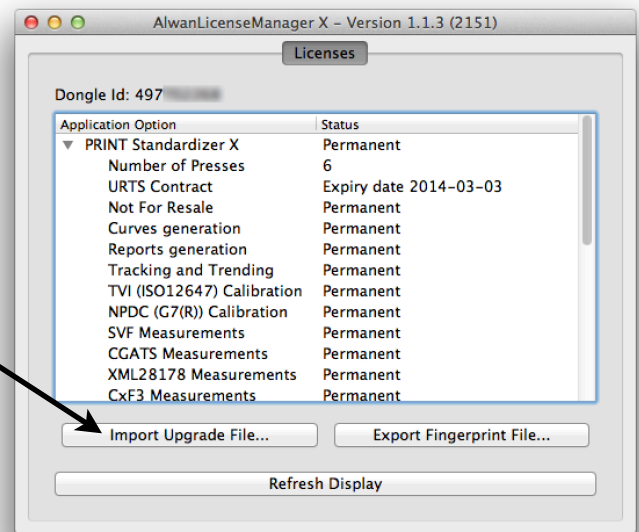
AlwanLicenseManager X – Version 1.1.3 (2151)

Licenses

Dongle Id: 497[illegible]

| Application Option | Status |
|---|---|
| PRINT Standardizer X | Permanent |
| Number of Presses | 6 |
| URTS Contract | Expiry date 2014-03-03 |
| Not For Resale | Permanent |
| Curves generation | Permanent |
| Reports generation | Permanent |
| Tracking and Trending | Permanent |
| TVI (ISO12647) Calibration | Permanent |
| NPDC (G7(R)) Calibration | Permanent |
| SVF Measurements | Permanent |
| CGATS Measurements | Permanent |
| XML28178 Measurements | Permanent |
| CxF3 Measurements | Permanent |

Import Upgrade File...

Export Fingerprint File...

Refresh Display